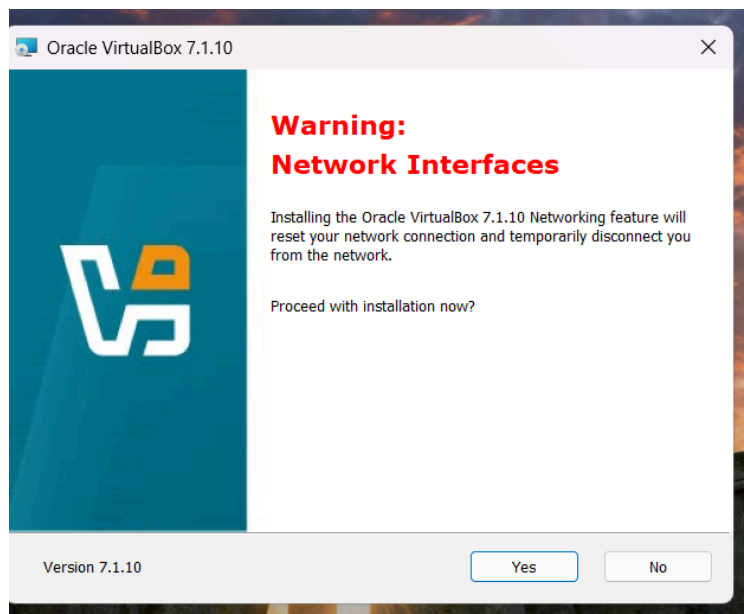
Oracle VirtualBox 7.1.10

Warning:
Network Interfaces

Installing the Oracle VirtualBox 7.1.10 Networking feature will reset your network connection and temporarily disconnect you from the network.

Proceed with installation now?

Version 7.1.10

Yes

No